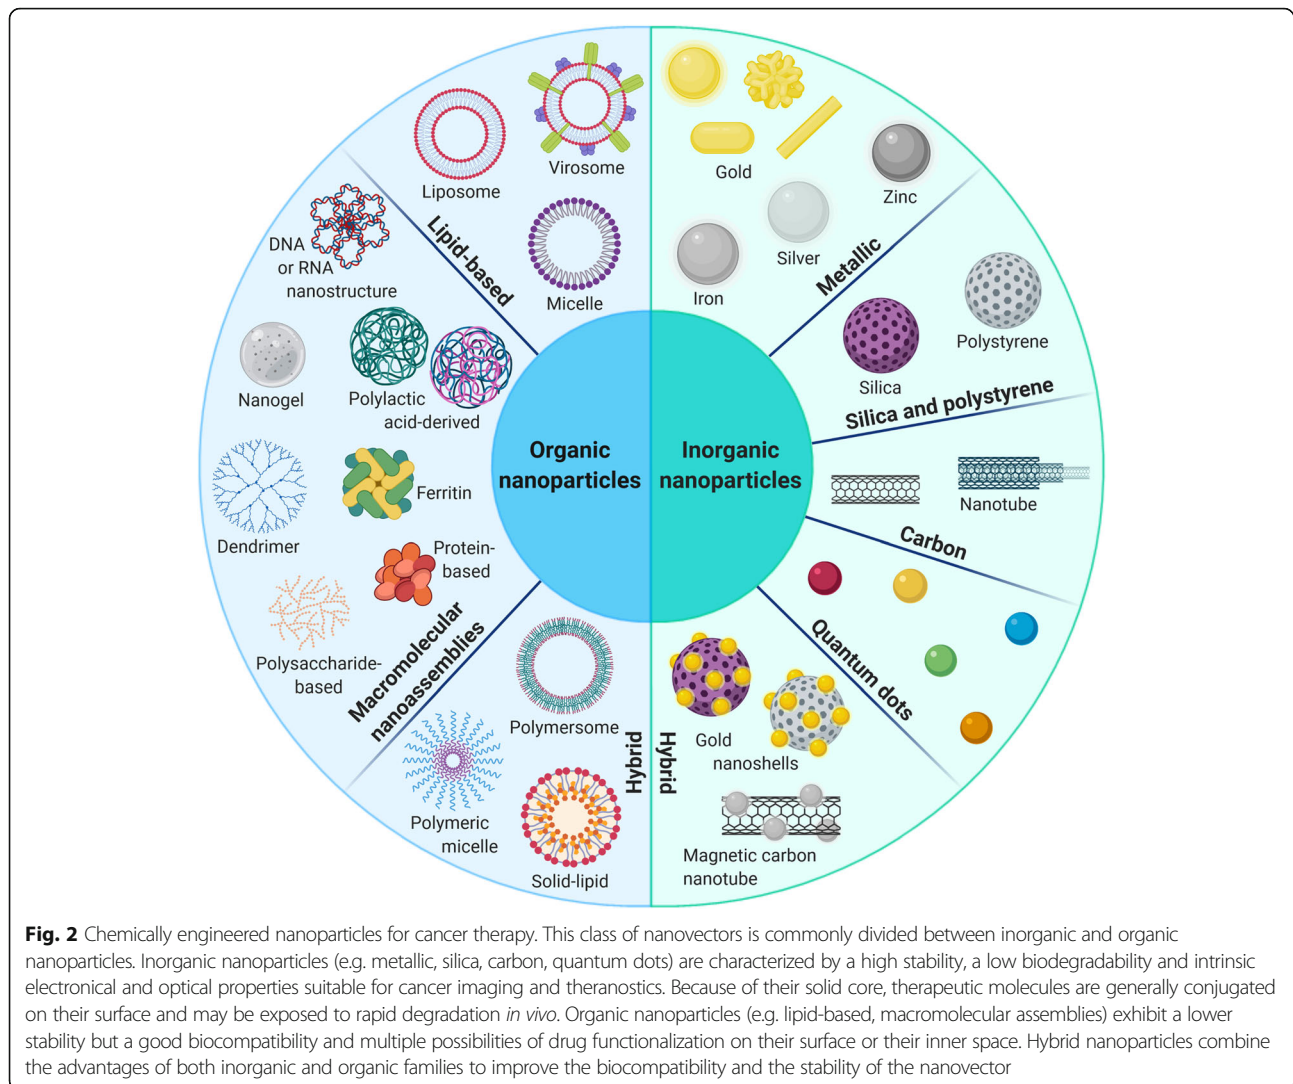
Organic nanoparticles

Inorganic nanoparticles

Liposome

Virosome

Micelle

Lipid-based

DNA or RNA nanostructure

Nanogel

Polylactic acid-derived

Dendrimer

Ferritin

Protein-based

Polysaccharide-based

Macromolecular nanoassemblies

Polymersome

Polymeric micelle

Solid-lipid

Hybrid

Gold

Zinc

Silver

Iron

Metallic

Polystyrene

Silica

Silica and polystyrene

Nanotube

Carbon

Quantum dots

Gold nanoshells

Magnetic carbon nanotube

Hybrid

**Fig. 2** Chemically engineered nanoparticles for cancer therapy. This class of nanovectors is commonly divided between inorganic and organic nanoparticles. Inorganic nanoparticles (e.g. metallic, silica, carbon, quantum dots) are characterized by a high stability, a low biodegradability and intrinsic electronical and optical properties suitable for cancer imaging and theranostics. Because of their solid core, therapeutic molecules are generally conjugated on their surface and may be exposed to rapid degradation *in vivo*. Organic nanoparticles (e.g. lipid-based, macromolecular assemblies) exhibit a lower stability but a good biocompatibility and multiple possibilities of drug functionalization on their surface or their inner space. Hybrid nanoparticles combine the advantages of both inorganic and organic families to improve the biocompatibility and the stability of the nanovector